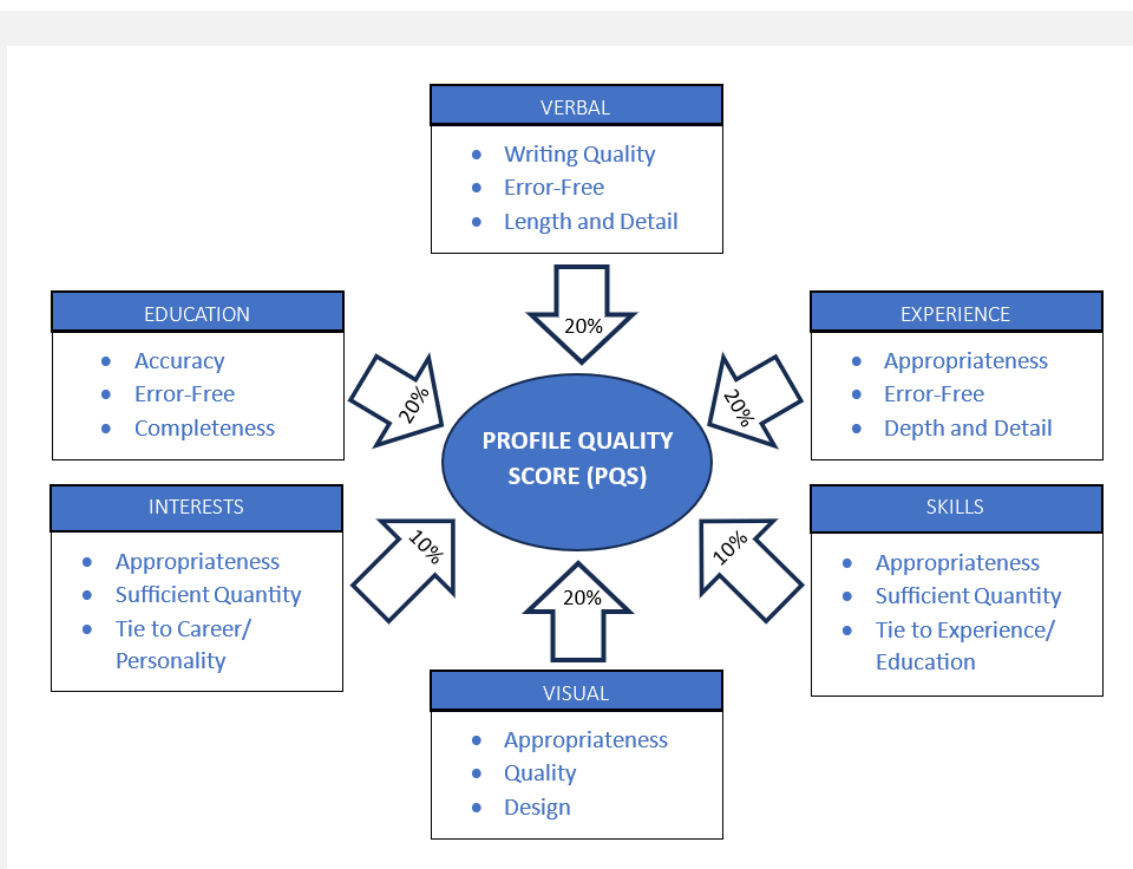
VERBAL

- Writing Quality
- Error-Free
- Length and Detail

20%

EDUCATION

- Accuracy
- Error-Free
- Completeness

20%

EXPERIENCE

- Appropriateness
- Error-Free
- Depth and Detail

20%

PROFILE QUALITY SCORE (PQS)

INTERESTS

- Appropriateness
- Sufficient Quantity
- Tie to Career/ Personality

10%

SKILLS

- Appropriateness
- Sufficient Quantity
- Tie to Experience/ Education

10%

20%

VISUAL

- Appropriateness
- Quality
- Design